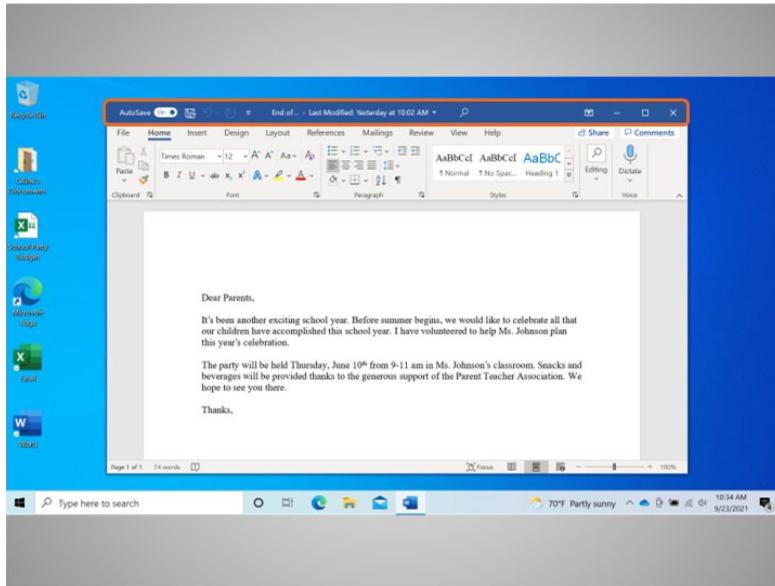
Recycle Bin

Catherine's Documents

School Party Budget

Microsoft Edge

Excel

Word

AutoSave On End of... - Last Modified: Yesterday at 10:02 AM

File Home Insert Design Layout References Mailings Review View Help Share Comments

Paste Times Roman 12 AaBbCcI AaBbCcI AaBbC ¶ Normal ¶ No Spac... Heading 1 Editing Dictate

Clipboard Font Paragraph Styles Voice

Dear Parents,

It's been another exciting school year. Before summer begins, we would like to celebrate all that our children have accomplished this school year. I have volunteered to help Ms. Johnson plan this year's celebration.

The party will be held Thursday, June 10$^{th}$ from 9-11 am in Ms. Johnson's classroom. Snacks and beverages will be provided thanks to the generous support of the Parent Teacher Association. We hope to see you there.

Thanks,

Page 1 of 1 74 words Focus 100%

Type here to search 70°F Partly sunny 10:34 AM 9/23/2021